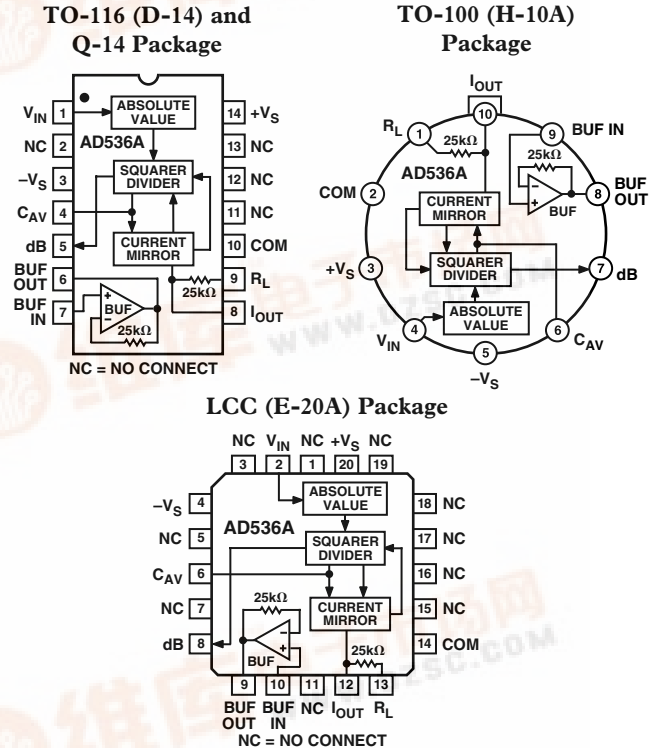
TO-116 (D-14) and Q-14 Package

$V_{IN}$ 1
NC 2
$-V_S$ 3
$C_{AV}$ 4
dB 5
BUF OUT 6
BUF IN 7
ABSOLUTE VALUE
AD536A
SQUARER DIVIDER
CURRENT MIRROR
BUF
25kΩ
25kΩ
14 $+V_S$
13 NC
12 NC
11 NC
10 COM
9 $R_L$
8 $I_{OUT}$
NC = NO CONNECT

TO-100 (H-10A) Package

$I_{OUT}$
10
$R_L$ 1
25kΩ
9 BUF IN
25kΩ
AD536A
COM 2
CURRENT MIRROR
BUF
8 BUF OUT
$+V_S$ 3
SQUARER DIVIDER
7 dB
ABSOLUTE VALUE
$V_{IN}$ 4
6 $C_{AV}$
5
$-V_S$

LCC (E-20A) Package

NC $V_{IN}$ NC $+V_S$ NC
3 2 1 20 19
$-V_S$ 4
NC 5
$C_{AV}$ 6
NC 7
dB 8
ABSOLUTE VALUE
AD536A
SQUARER DIVIDER
25kΩ
CURRENT MIRROR
BUF
25kΩ
18 NC
17 NC
16 NC
15 NC
14 COM
9 10 11 12 13
BUF OUT BUF IN NC $I_{OUT}$ $R_L$
NC = NO CONNECT